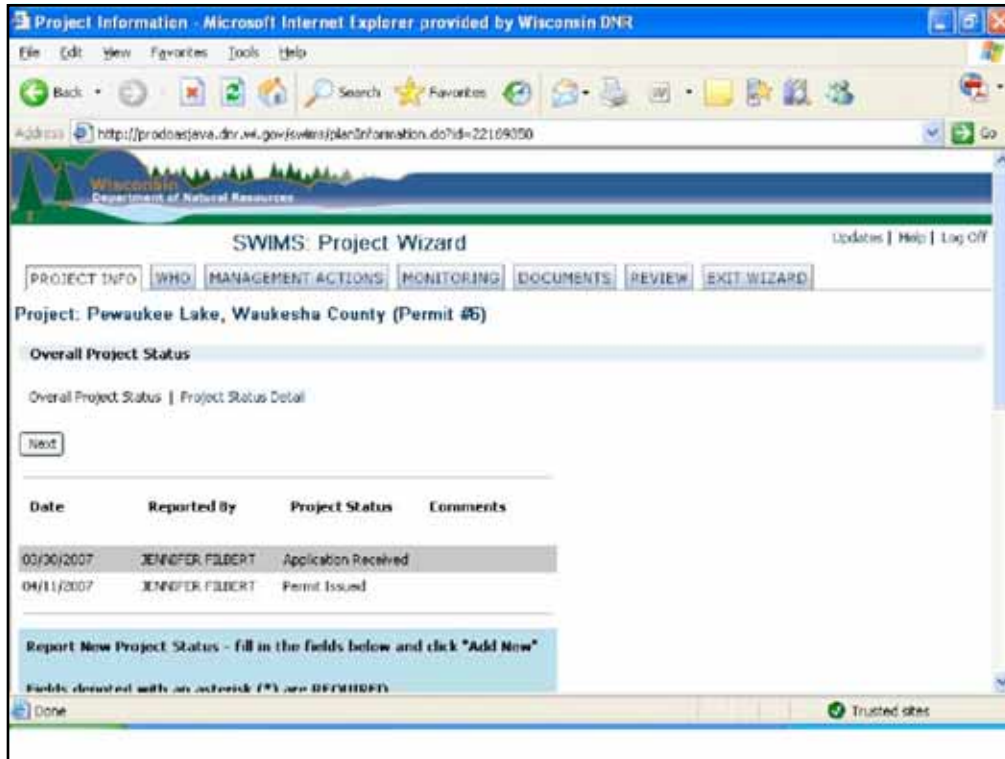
Project Information - Microsoft Internet Explorer provided by Wisconsin DNR

File Edit View Favorites Tools Help

Back Search Favorites

Address http://prodoasjava.dnr.wi.gov/swims/planInformation.do?id=22169350 Go

Wisconsin Department of Natural Resources

SWIMS: Project Wizard

Updates | Help | Log Off

PROJECT INFO | WHO | MANAGEMENT ACTIONS | MONITORING | DOCUMENTS | REVIEW | EXIT WIZARD

Project: Pewaukee Lake, Waukesha County (Permit #6)

Overall Project Status

Overall Project Status | Project Status Detail

Next

| Date | Reported By | Project Status | Comments |
|---|---|---|---|
| 03/30/2007 | JENNIFER FILBERT | Application Received | |
| 04/11/2007 | JENNIFER FILBERT | Permit Issued | |

Report New Project Status - fill in the fields below and click "Add New"

Fields denoted with an asterisk (*) are REQUIRED

Done

Trusted sites